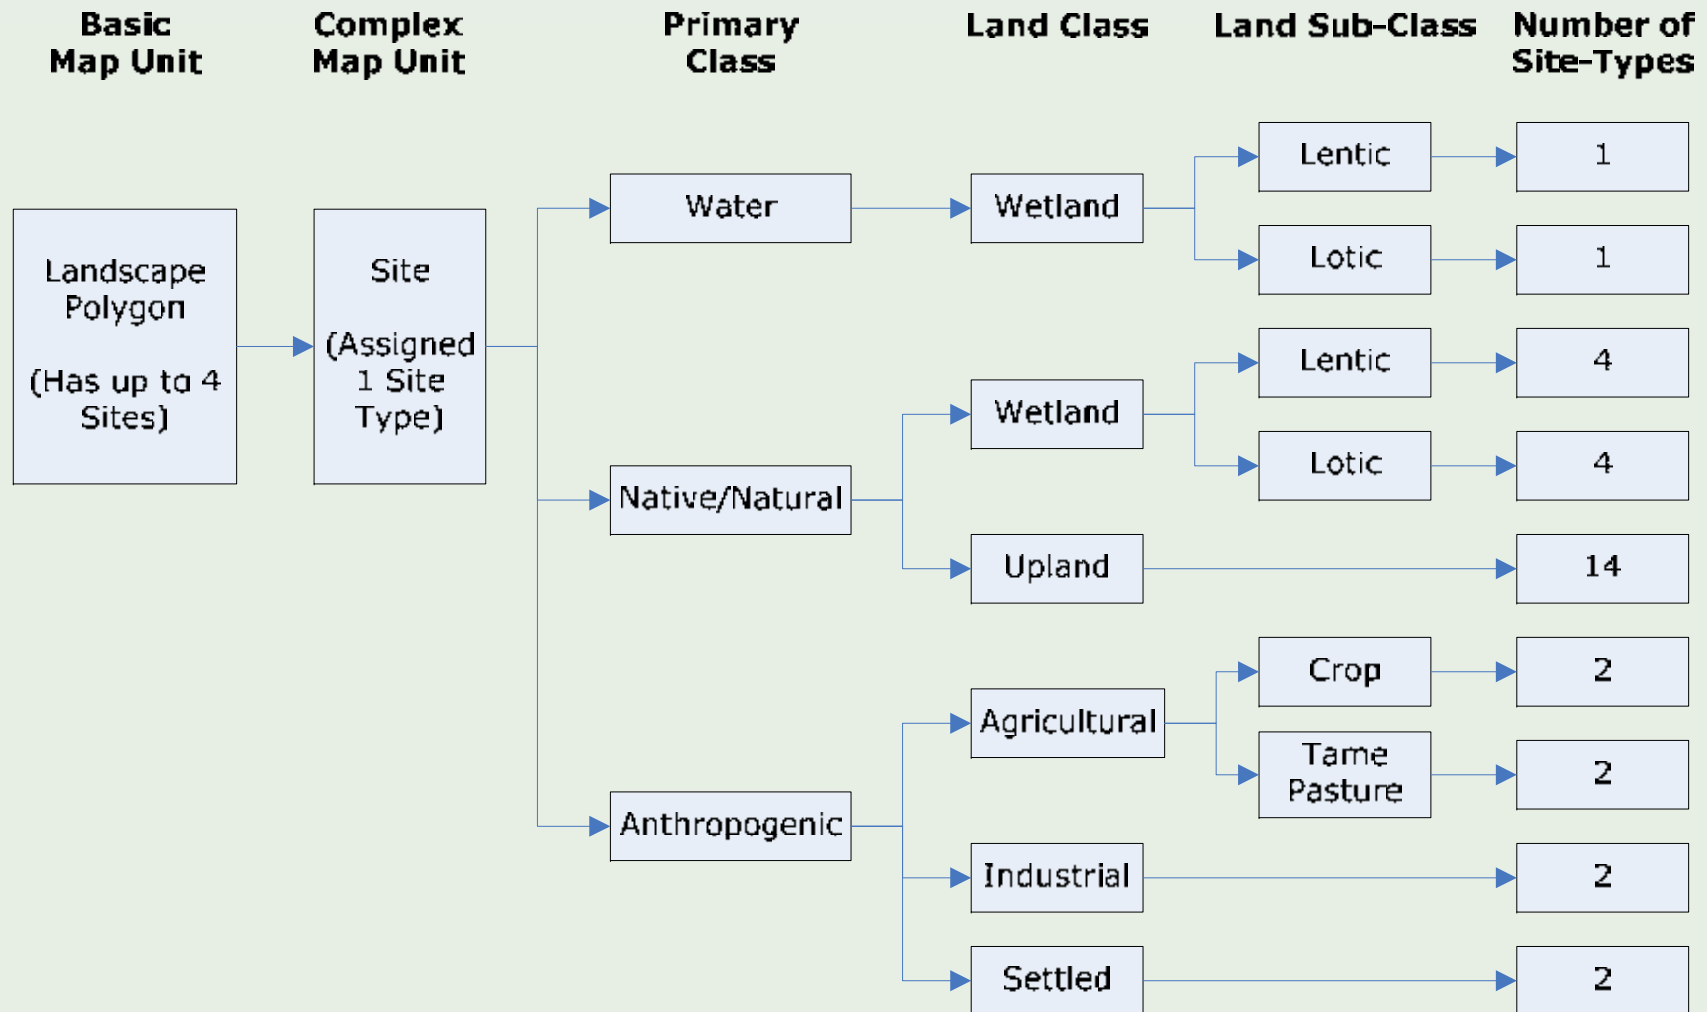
Basic Map Unit

Complex Map Unit

Primary Class

Land Class

Land Sub-Class

Number of Site-Types

Landscape Polygon

(Has up to 4 Sites)

Site

(Assigned 1 Site Type)

Water

Wetland

Lentic

1

Lotic

1

Native/Natural

Wetland

Lentic

4

Lotic

4

Upland

14

Anthropogenic

Agricultural

Crop

2

Tame Pasture

2

Industrial

2

Settled

2